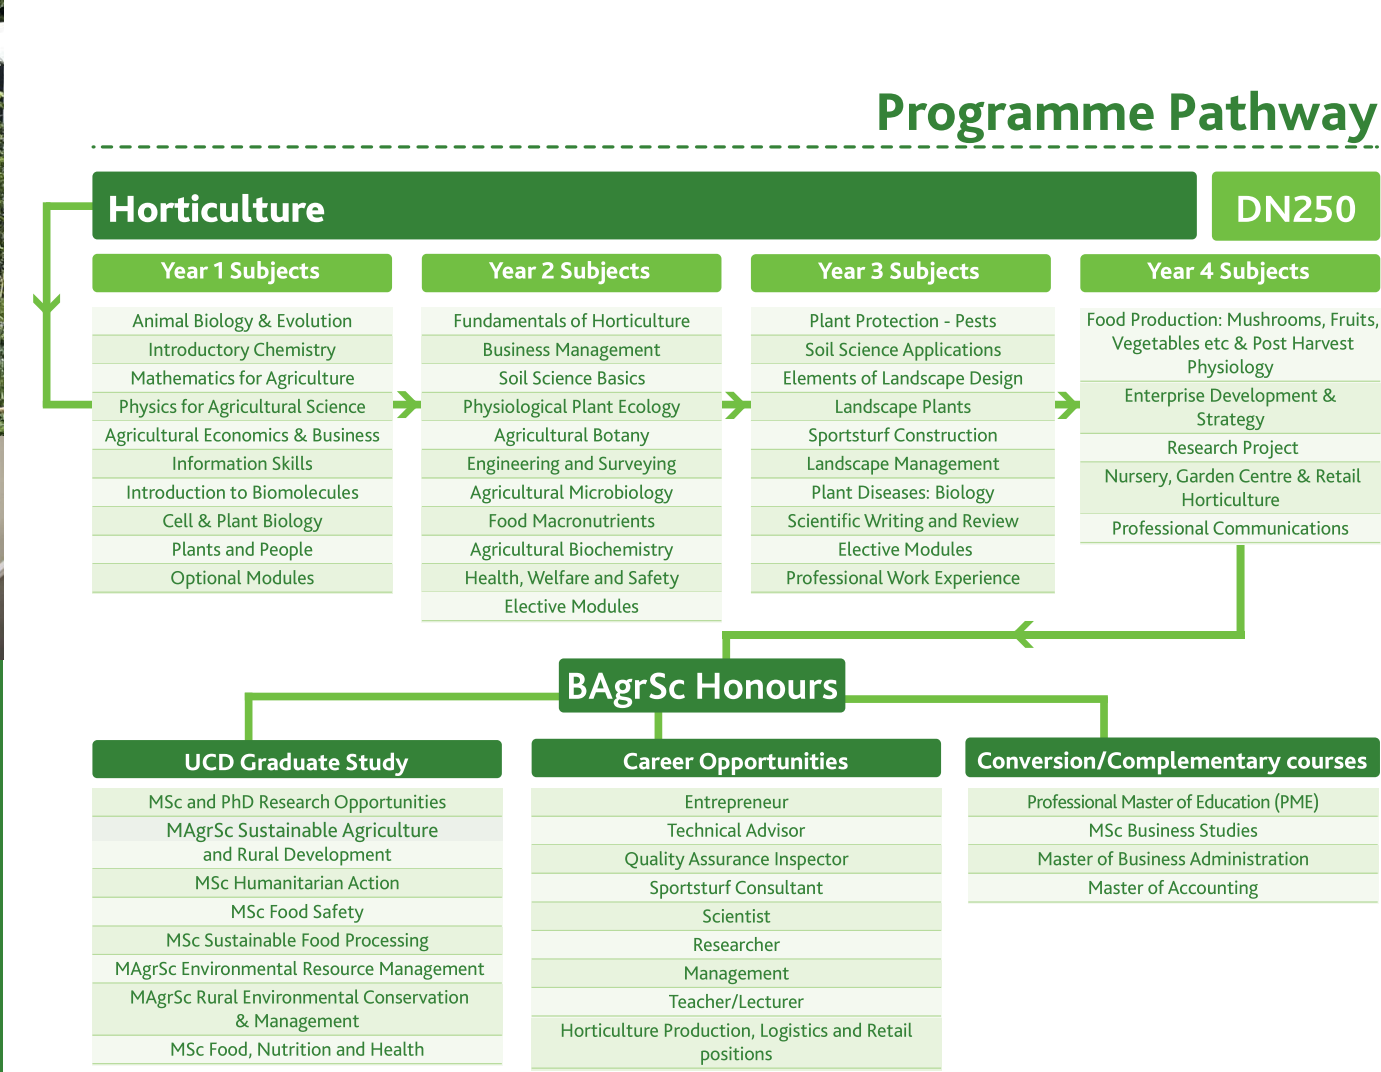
Programme Pathway

Horticulture

DN250

Year 1 Subjects

Animal Biology & Evolution
Introductory Chemistry
Mathematics for Agriculture
Physics for Agricultural Science
Agricultural Economics & Business
Information Skills
Introduction to Biomolecules
Cell & Plant Biology
Plants and People
Optional Modules

Year 2 Subjects

Fundamentals of Horticulture
Business Management
Soil Science Basics
Physiological Plant Ecology
Agricultural Botany
Engineering and Surveying
Agricultural Microbiology
Food Macronutrients
Agricultural Biochemistry
Health, Welfare and Safety
Elective Modules

Year 3 Subjects

Plant Protection - Pests
Soil Science Applications
Elements of Landscape Design
Landscape Plants
Sportsturf Construction
Landscape Management
Plant Diseases: Biology
Scientific Writing and Review
Elective Modules
Professional Work Experience

Year 4 Subjects

Food Production: Mushrooms, Fruits, Vegetables etc & Post Harvest Physiology
Enterprise Development & Strategy
Research Project
Nursery, Garden Centre & Retail Horticulture
Professional Communications

BAgrSc Honours

UCD Graduate Study

MSc and PhD Research Opportunities
MAgrSc Sustainable Agriculture and Rural Development
MSc Humanitarian Action
MSc Food Safety
MSc Sustainable Food Processing
MAgrSc Environmental Resource Management
MAgrSc Rural Environmental Conservation & Management
MSc Food, Nutrition and Health

Career Opportunities

Entrepreneur
Technical Advisor
Quality Assurance Inspector
Sportsturf Consultant
Scientist
Researcher
Management
Teacher/Lecturer
Horticulture Production, Logistics and Retail positions

Conversion/Complementary courses

Professional Master of Education (PME)
MSc Business Studies
Master of Business Administration
Master of Accounting